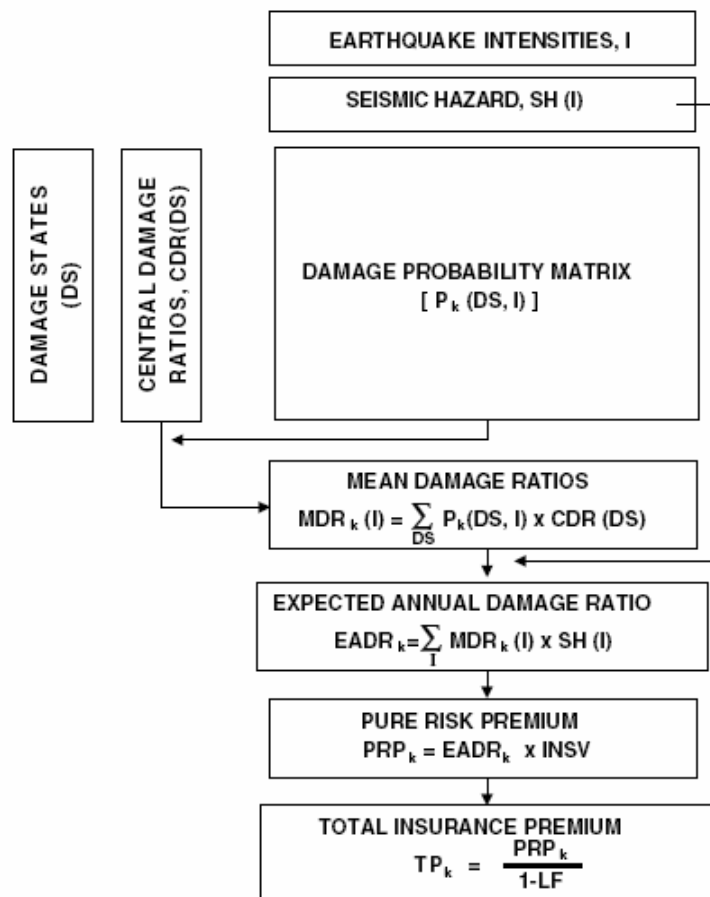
EARTHQUAKE INTENSITIES, I

SEISMIC HAZARD, SH (I)

DAMAGE STATES (DS)

CENTRAL DAMAGE RATIOS, CDR(DS)

DAMAGE PROBABILITY MATRIX
$[ P_k (DS, I) ]$

MEAN DAMAGE RATIOS
$MDR_k (I) = \sum_{DS} P_k(DS, I) \times CDR (DS)$

EXPECTED ANNUAL DAMAGE RATIO
$EADR_k = \sum_{I} MDR_k (I) \times SH (I)$

PURE RISK PREMIUM
$PRP_k = EADR_k \times INSV$

TOTAL INSURANCE PREMIUM
$TP_k = \frac{PRP_k}{1-LF}$